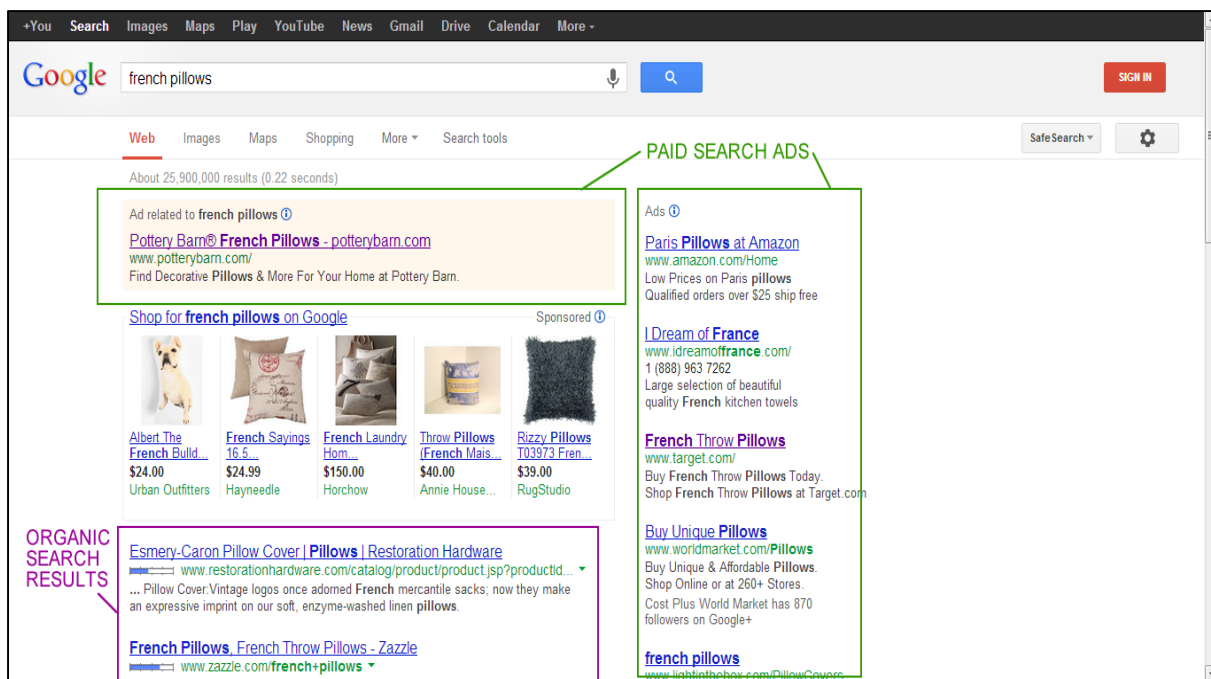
+You Search Images Maps Play YouTube News Gmail Drive Calendar More

Google french pillows

SIGN IN

Web Images Maps Shopping More Search tools

SafeSearch

PAID SEARCH ADS

About 25,900,000 results (0.22 seconds)

Ad related to french pillows

Pottery Barn® French Pillows - potterybarn.com
www.potterybarn.com/
Find Decorative Pillows & More For Your Home at Pottery Barn.

Shop for french pillows on Google

Sponsored

Albert The French Bulld... $24.00 Urban Outfitters

French Sayings 16.5... $24.99 Hayneedle

French Laundry Hom... $150.00 Horchow

Throw Pillows (French Mais... $40.00 Annie House...

Rizzy Pillows T03973 Fren... $39.00 RugStudio

ORGANIC SEARCH RESULTS

Esmery-Caron Pillow Cover | Pillows | Restoration Hardware
www.restorationhardware.com/catalog/product/product.jsp?productId...
... Pillow Cover:Vintage logos once adorned French mercantile sacks; now they make an expressive imprint on our soft, enzyme-washed linen pillows.

French Pillows, French Throw Pillows - Zazzle
www.zazzle.com/french+pillows

Ads

Paris Pillows at Amazon
www.amazon.com/Home
Low Prices on Paris pillows
Qualified orders over $25 ship free

I Dream of France
www.idreamoffrance.com/
1 (888) 963 7262
Large selection of beautiful quality French kitchen towels

French Throw Pillows
www.target.com/
Buy French Throw Pillows Today.
Shop French Throw Pillows at Target.com

Buy Unique Pillows
www.worldmarket.com/Pillows
Buy Unique & Affordable Pillows.
Shop Online or at 260+ Stores.
Cost Plus World Market has 870 followers on Google+

french pillows
www.lightinthebox.com/PillowCovers